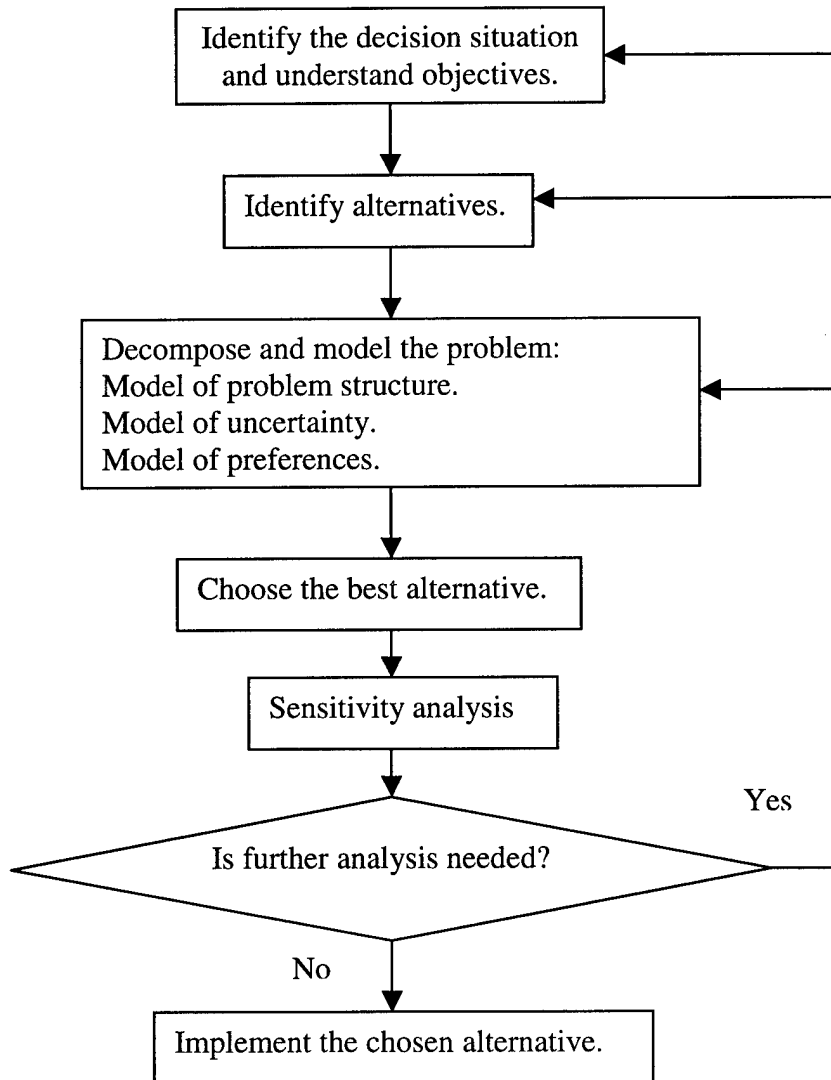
Identify the decision situation and understand objectives.

Identify alternatives.

Decompose and model the problem:
Model of problem structure.
Model of uncertainty.
Model of preferences.

Choose the best alternative.

Sensitivity analysis

Yes

Is further analysis needed?

No

Implement the chosen alternative.